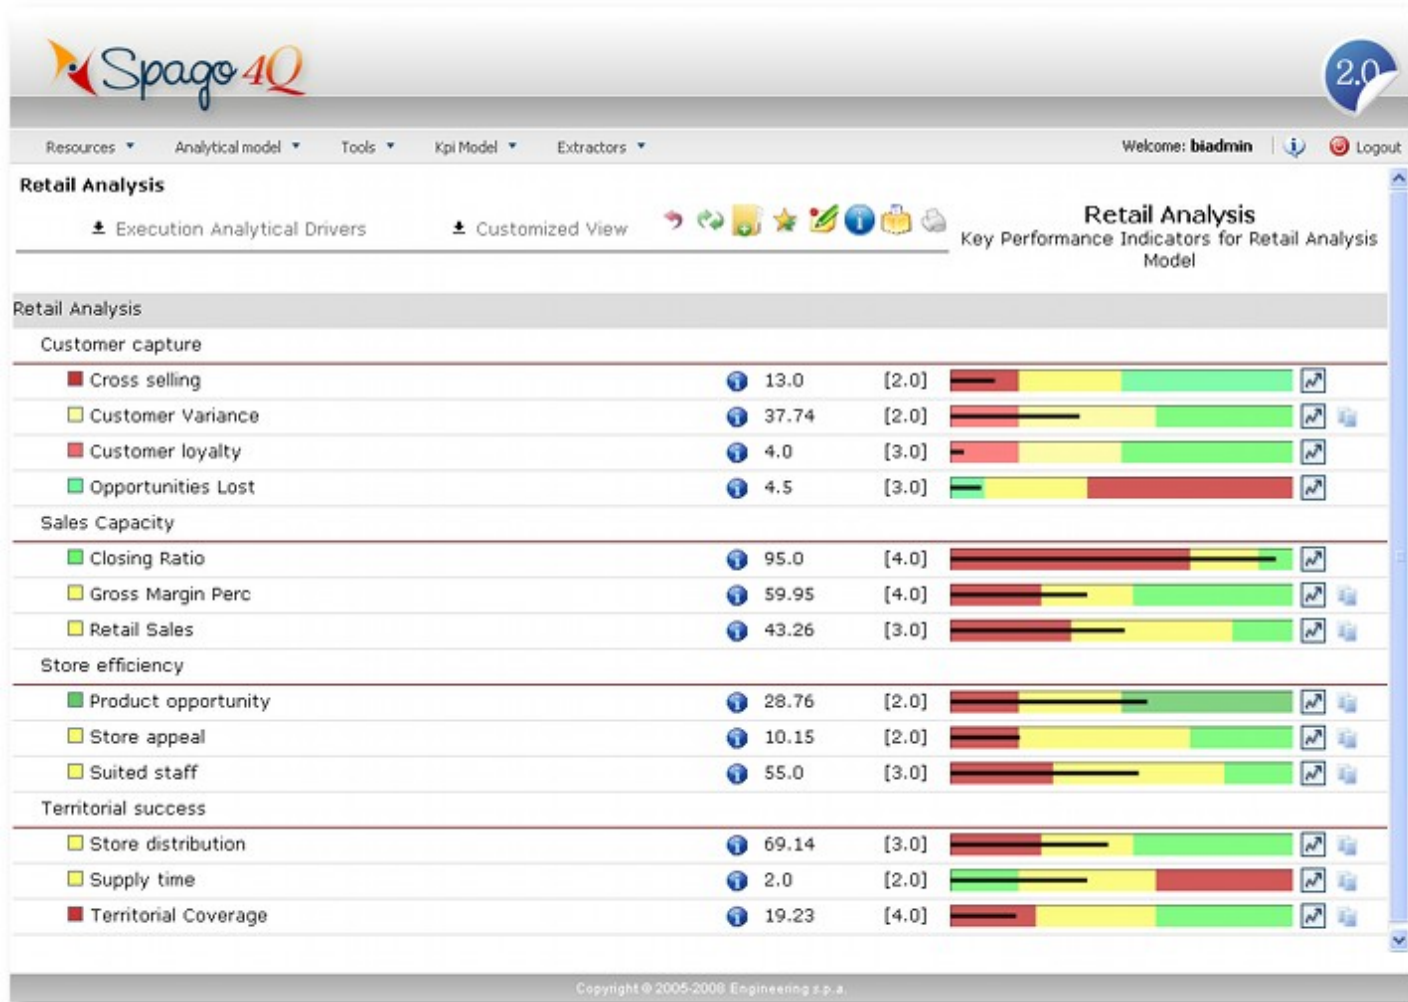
Spago4Q

2.0

Resources ▼ Analytical model ▼ Tools ▼ Kpi Model ▼ Extractors ▼

Welcome: biadmin Logout

Retail Analysis

Execution Analytical Drivers Customized View

Retail Analysis
Key Performance Indicators for Retail Analysis Model

Retail Analysis

Customer capture

| | | |
|---|---|---|
| Cross selling | 13.0 | [2.0] |
| Customer Variance | 37.74 | [2.0] |
| Customer loyalty | 4.0 | [3.0] |
| Opportunities Lost | 4.5 | [3.0] |

Sales Capacity

| | | |
|---|---|---|
| Closing Ratio | 95.0 | [4.0] |
| Gross Margin Perc | 59.95 | [4.0] |
| Retail Sales | 43.26 | [3.0] |

Store efficiency

| | | |
|---|---|---|
| Product opportunity | 28.76 | [2.0] |
| Store appeal | 10.15 | [2.0] |
| Suited staff | 55.0 | [3.0] |

Territorial success

| | | |
|---|---|---|
| Store distribution | 69.14 | [3.0] |
| Supply time | 2.0 | [2.0] |
| Territorial Coverage | 19.23 | [4.0] |

Copyright © 2005-2008 Engineering s.p.a.